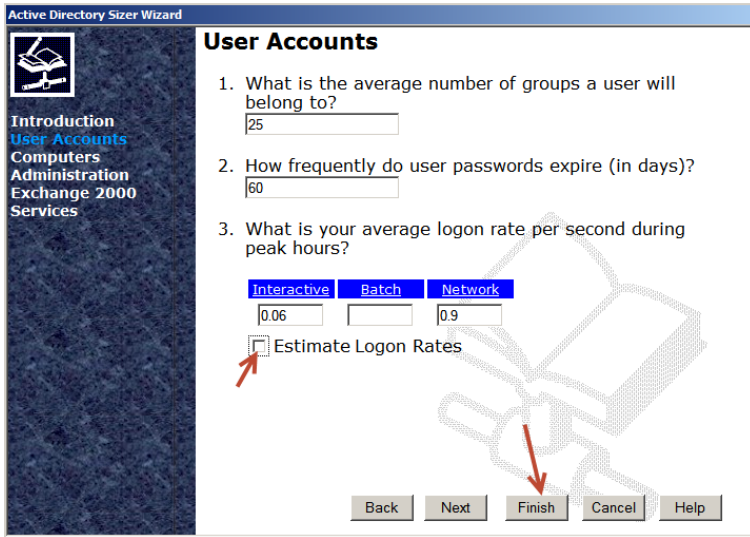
Active Directory Sizer Wizard

Introduction
User Accounts
Computers
Administration
Exchange 2000
Services

User Accounts

1. What is the average number of groups a user will belong to?
25

2. How frequently do user passwords expire (in days)?
60

3. What is your average logon rate per second during peak hours?

| Interactive | Batch | Network |
|---|---|---|
| 0.06 | | 0.9 |

Estimate Logon Rates

Back Next Finish Cancel Help